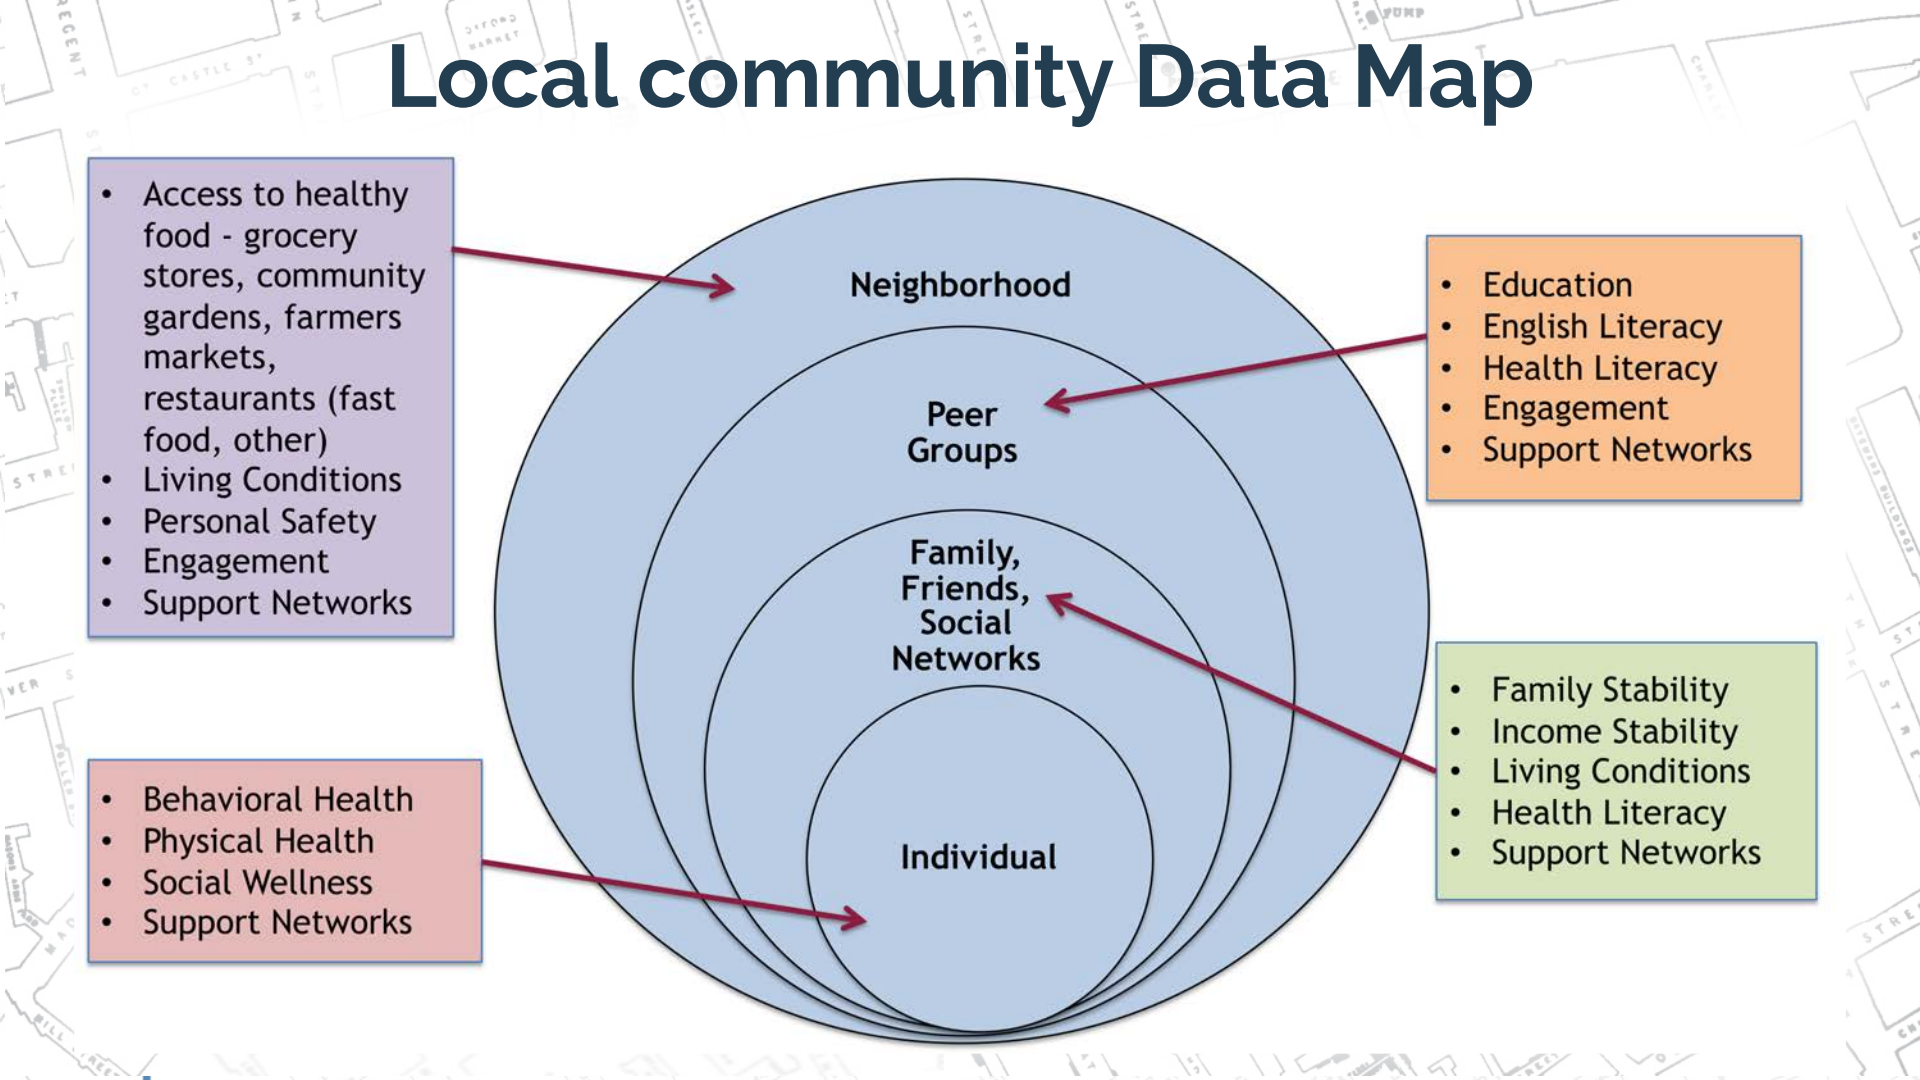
Local community Data Map

- Access to healthy food - grocery stores, community gardens, farmers markets, restaurants (fast food, other)
- Living Conditions
- Personal Safety
- Engagement
- Support Networks

Neighborhood

Peer Groups

Family, Friends, Social Networks

Individual

- Education
- English Literacy
- Health Literacy
- Engagement
- Support Networks

- Family Stability
- Income Stability
- Living Conditions
- Health Literacy
- Support Networks

- Behavioral Health
- Physical Health
- Social Wellness
- Support Networks